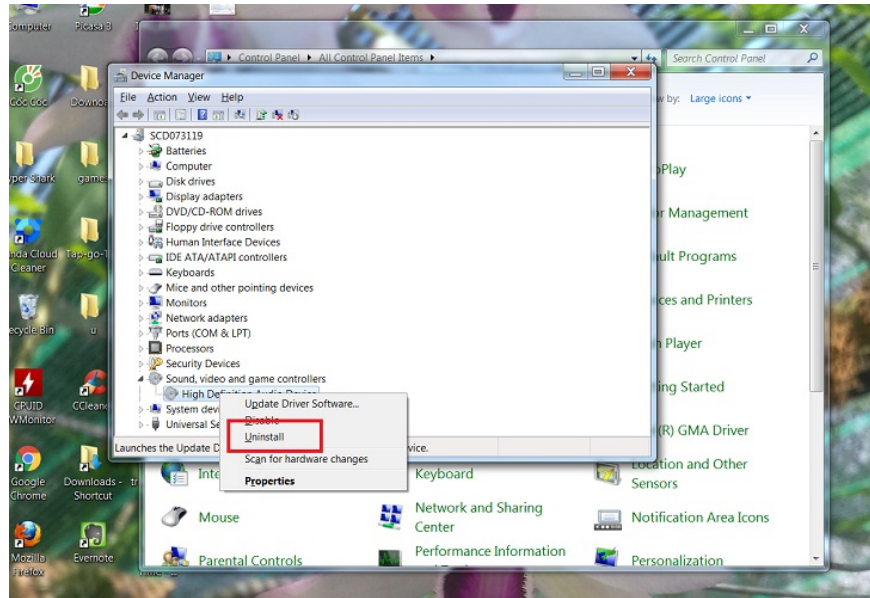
Computer
Picasa 3
Cốc Cốc
Downlo
yper Shark
games
nda Cloud Cleaner
Tap-go-1
ecycle Bin
u
CPUID
CPUID HWMonitor
CClean
Google Chrome
Downloads - Shortcut
Mozilla Firefox
Evernote

Control Panel ▸ All Control Panel Items ▸
Search Control Panel
w by: Large icons ▾
Play
r Management
ult Programs
ices and Printers
h Player
ing Started
(R) GMA Driver
Location and Other Sensors
Inte
Keyboard
Mouse
Network and Sharing Center
Notification Area Icons
Parental Controls
Performance Information
Personalization

Device Manager
File Action View Help
SCD073119
Batteries
Computer
Disk drives
Display adapters
DVD/CD-ROM drives
Floppy drive controllers
Human Interface Devices
IDE ATA/ATAPI controllers
Keyboards
Mice and other pointing devices
Monitors
Network adapters
Ports (COM & LPT)
Processors
Security Devices
Sound, video and game controllers
High Definition Audio Device
System devi
Universal Se
Launches the Update D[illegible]vice.

Update Driver Software...
Disable
Uninstall
Scan for hardware changes
Properties